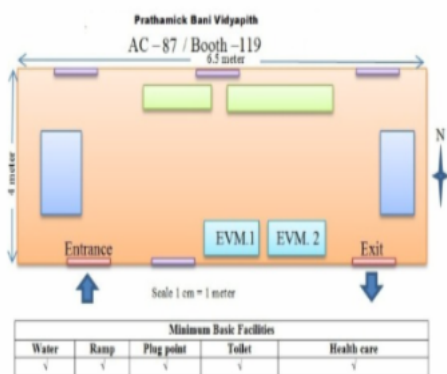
Prathamick Bani Vidyapith

AC – 87 / Booth – 119

6.5 meter

4 meter

N

EVM.1

EVM. 2

Entrance

Exit

Scale 1 cm = 1 meter

| Minimum Basic Facilities | | | | |
|---|---|---|---|---|
| Water | Ramp | Plug point | Toilet | Health care |
| √ | √ | √ | √ | √ |